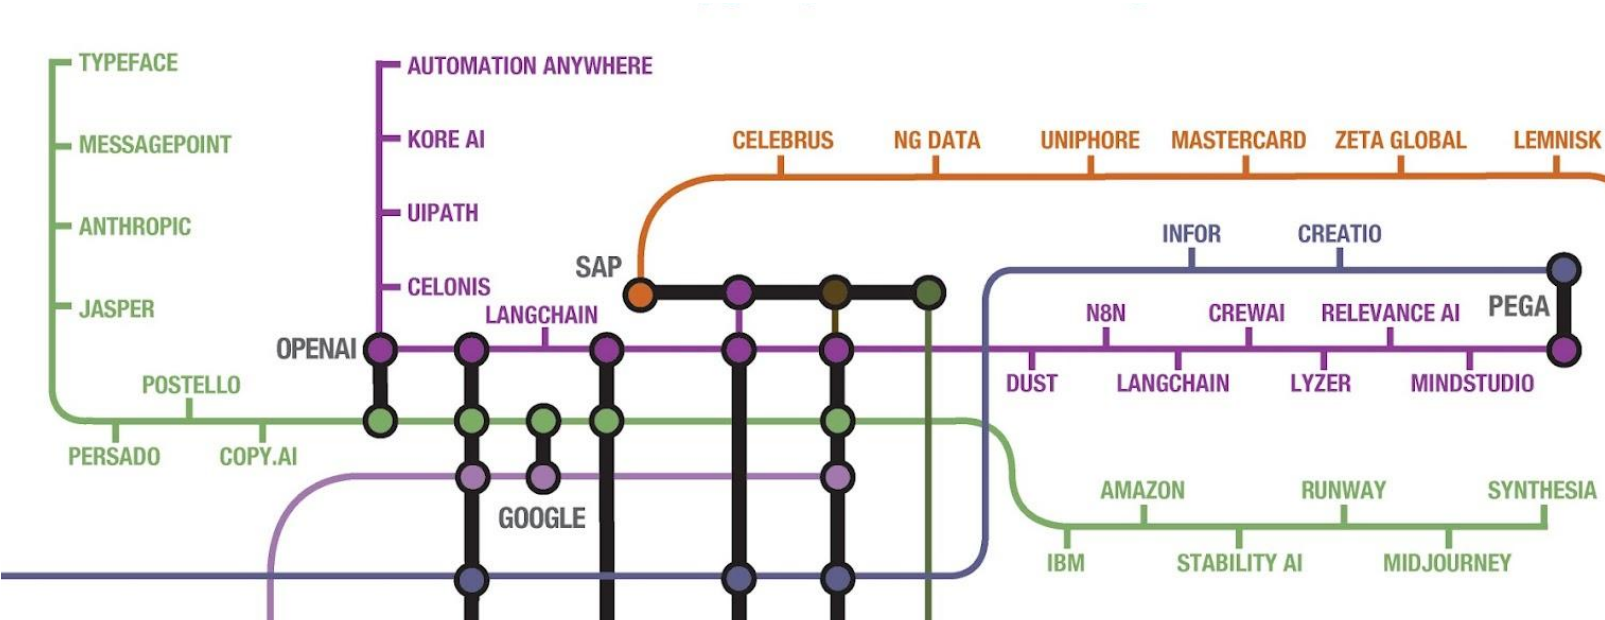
TYPEFACE
MESSAGEPOINT
ANTHROPIC
JASPER
POSTELLO
PERSADO
COPY.AI
AUTOMATION ANYWHERE
KORE AI
UIPATH
CELONIS
LANGCHAIN
OPENAI
SAP
GOOGLE
CELEBRUS
NG DATA
UNIPHORE
MASTERCARD
ZETA GLOBAL
LEMNISK
INFOR
CREATIO
PEGA
N8N
CREWAI
RELEVANCE AI
DUST
LANGCHAIN
LYZER
MINDSTUDIO
AMAZON
RUNWAY
SYNTHESIA
IBM
STABILITY AI
MIDJOURNEY